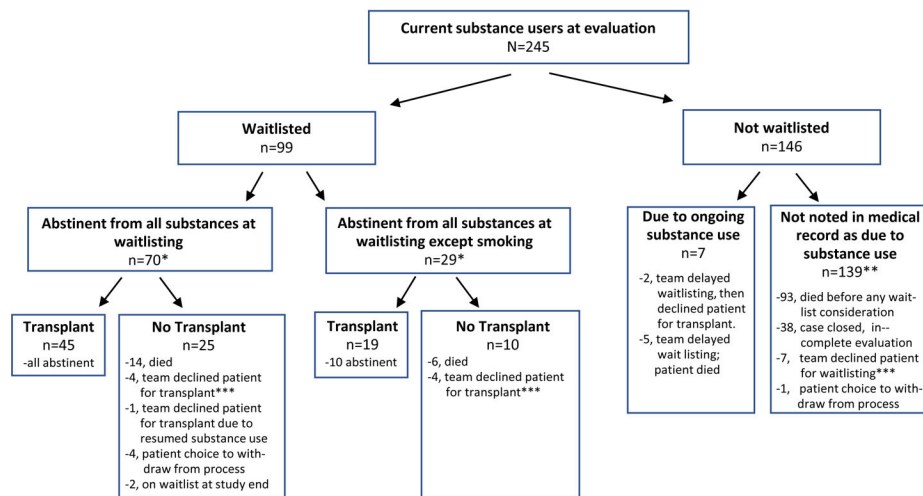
Current substance users at evaluation
N=245

Waitlisted
n=99

Not waitlisted
n=146

Abstinent from all substances at waitlisting
n=70*

Abstinent from all substances at waitlisting except smoking
n=29*

Due to ongoing substance use
n=7

-2, team delayed waitlisting, then declined patient for transplant.
-5, team delayed wait listing; patient died

Not noted in medical record as due to substance use
n=139**

-93, died before any wait-list consideration
-38, case closed, in--complete evaluation
-7, team declined patient for waitlisting***
-1, patient choice to withdraw from process

Transplant
n=45
-all abstinent

No Transplant
n=25
-14, died
-4, team declined patient for transplant***
-1, team declined patient for transplant due to resumed substance use
-4, patient choice to withdraw from process
-2, on waitlist at study end

Transplant
n=19
-10 abstinent

No Transplant
n=10
-6, died
-4, team declined patient for transplant***